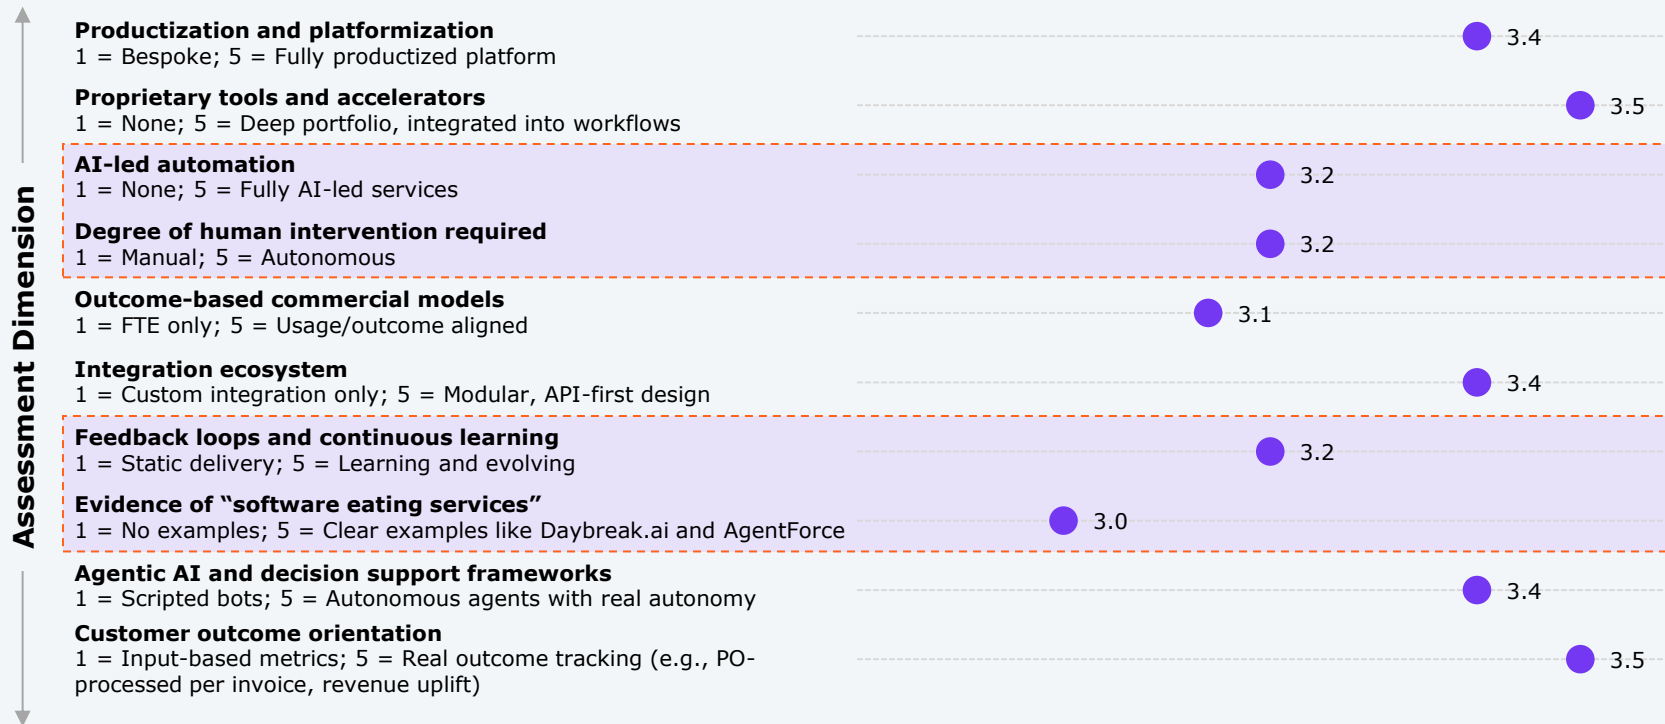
Assessment Dimension

Productization and platformization
1 = Bespoke; 5 = Fully productized platform
3.4

Proprietary tools and accelerators
1 = None; 5 = Deep portfolio, integrated into workflows
3.5

AI-led automation
1 = None; 5 = Fully AI-led services
3.2

Degree of human intervention required
1 = Manual; 5 = Autonomous
3.2

Outcome-based commercial models
1 = FTE only; 5 = Usage/outcome aligned
3.1

Integration ecosystem
1 = Custom integration only; 5 = Modular, API-first design
3.4

Feedback loops and continuous learning
1 = Static delivery; 5 = Learning and evolving
3.2

Evidence of "software eating services"
1 = No examples; 5 = Clear examples like Daybreak.ai and AgentForce
3.0

Agentic AI and decision support frameworks
1 = Scripted bots; 5 = Autonomous agents with real autonomy
3.4

Customer outcome orientation
1 = Input-based metrics; 5 = Real outcome tracking (e.g., PO-processed per invoice, revenue uplift)
3.5